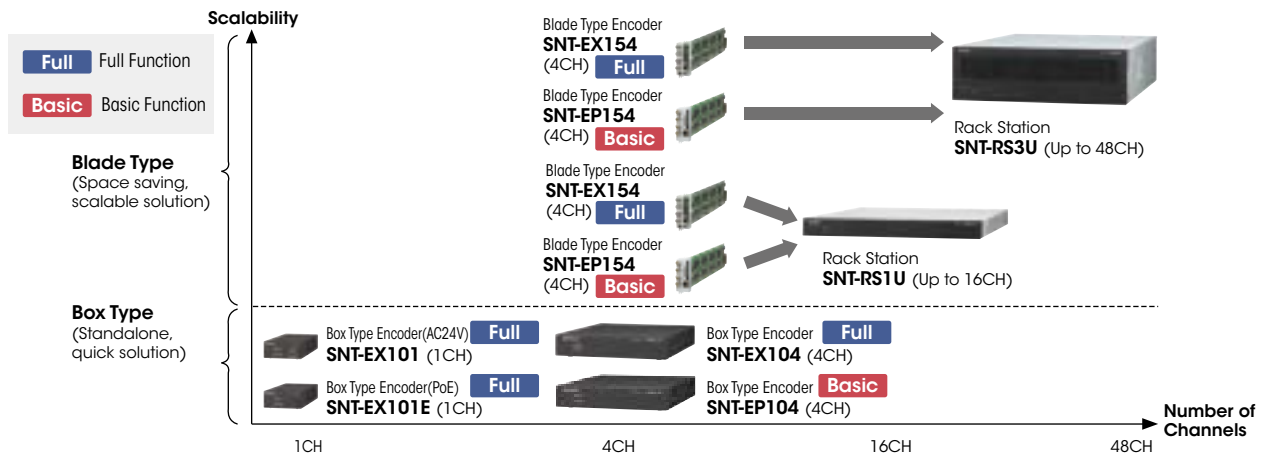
Scalability

Full Full Function

Basic Basic Function

Blade Type
(Space saving, scalable solution)

Box Type
(Standalone, quick solution)

Blade Type Encoder
SNT-EX154
(4CH) Full

Blade Type Encoder
SNT-EP154
(4CH) Basic

Rack Station
SNT-RS3U (Up to 48CH)

Blade Type Encoder
SNT-EX154
(4CH) Full

Blade Type Encoder
SNT-EP154
(4CH) Basic

Rack Station
SNT-RS1U (Up to 16CH)

Box Type Encoder(AC24V) Full
SNT-EX101 (1CH)

Box Type Encoder(PoE) Full
SNT-EX101E (1CH)

Box Type Encoder Full
SNT-EX104 (4CH)

Box Type Encoder Basic
SNT-EP104 (4CH)

Number of Channels

1CH 4CH 16CH 48CH